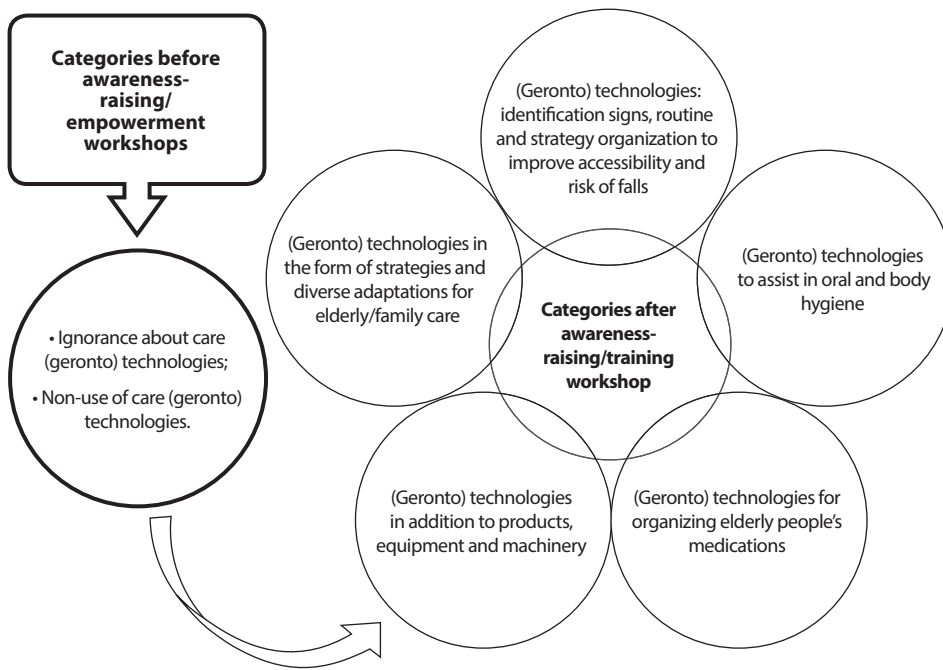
Categories before awareness-raising/ empowerment workshops

• Ignorance about care (geronto) technologies;

• Non-use of care (geronto) technologies.

(Geronto) technologies: identification signs, routine and strategy organization to improve accessibility and risk of falls

(Geronto) technologies in the form of strategies and diverse adaptations for elderly/family care

Categories after awareness-raising/training workshop

(Geronto) technologies to assist in oral and body hygiene

(Geronto) technologies in addition to products, equipment and machinery

(Geronto) technologies for organizing elderly people's medications